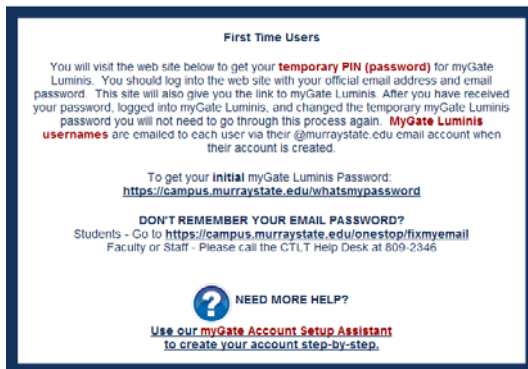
First Time Users

You will visit the web site below to get your temporary PIN (password) for myGate Luminis. You should log into the web site with your official email address and email password. This site will also give you the link to myGate Luminis. After you have received your password, logged into myGate Luminis, and changed the temporary myGate Luminis password you will not need to go through this process again. MyGate Luminis usernames are emailed to each user via their @murraystate.edu email account when their account is created.

To get your initial myGate Luminis Password:
https://campus.murraystate.edu/whatsmypassword

DON'T REMEMBER YOUR EMAIL PASSWORD?
Students - Go to https://campus.murraystate.edu/onestop/fixmyemail
Faculty or Staff - Please call the CTLT Help Desk at 809-2346

?

NEED MORE HELP?

Use our myGate Account Setup Assistant
to create your account step-by-step.